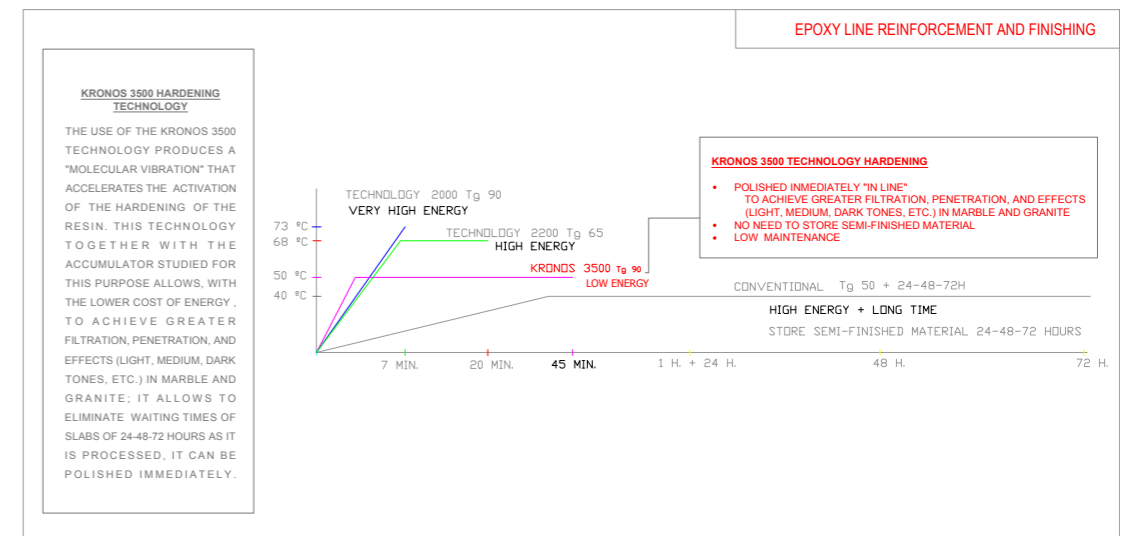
EPOXY LINE REINFORCEMENT AND FINISHING

KRONOS 3500 HARDENING TECHNOLOGY

THE USE OF THE KRONOS 3500 TECHNOLOGY PRODUCES A "MOLECULAR VIBRATION" THAT ACCELERATES THE ACTIVATION OF THE HARDENING OF THE RESIN. THIS TECHNOLOGY TOGETHER WITH THE ACCUMULATOR STUDIED FOR THIS PURPOSE ALLOWS, WITH THE LOWER COST OF ENERGY , TO ACHIEVE GREATER FILTRATION, PENETRATION, AND EFFECTS (LIGHT, MEDIUM, DARK TONES, ETC.) IN MARBLE AND GRANITE; IT ALLOWS TO ELIMINATE WAITING TIMES OF SLABS OF 24-48-72 HOURS AS IT IS PROCESSED, IT CAN BE POLISHED IMMEDIATELY.

KRONOS 3500 TECHNOLOGY HARDENING

- POLISHED INMEDIATELY "IN LINE" TO ACHIEVE GREATER FILTRATION, PENETRATION, AND EFFECTS (LIGHT, MEDIUM, DARK TONES, ETC.) IN MARBLE AND GRANITE
- NO NEED TO STORE SEMI-FINISHED MATERIAL
- LOW MAINTENANCE

TECHNOLOGY 2000 Tg 90
VERY HIGH ENERGY
TECHNOLOGY 2200 Tg 65
HIGH ENERGY
KRONOS 3500 Tg 90
LOW ENERGY
CONVENTIONAL Tg 50 + 24-48-72H
HIGH ENERGY + LONG TIME
STORE SEMI-FINISHED MATERIAL 24-48-72 HOURS

73 ºC
68 ºC
50 ºC
40 ºC

7 MIN.
20 MIN.
45 MIN.
1 H. + 24 H.
48 H.
72 H.